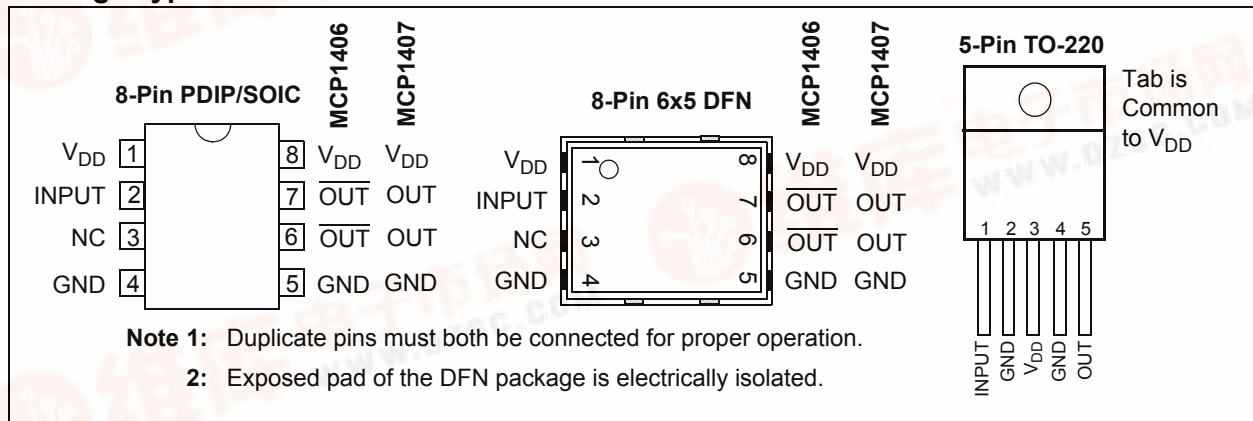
8-Pin PDIP/SOIC

MCP1406 MCP1407

$V_{DD}$ 1 8 $V_{DD}$ $V_{DD}$

INPUT 2 7 $\overline{OUT}$ OUT

NC 3 6 $\overline{OUT}$ OUT

GND 4 5 GND GND

8-Pin 6x5 DFN

MCP1406 MCP1407

$V_{DD}$ 1 8 $V_{DD}$ $V_{DD}$

INPUT 2 7 $\overline{OUT}$ OUT

NC 3 6 $\overline{OUT}$ OUT

GND 4 5 GND GND

5-Pin TO-220

Tab is Common to $V_{DD}$

1 2 3 4 5

INPUT GND $V_{DD}$ GND OUT

Note 1: Duplicate pins must both be connected for proper operation.

2: Exposed pad of the DFN package is electrically isolated.